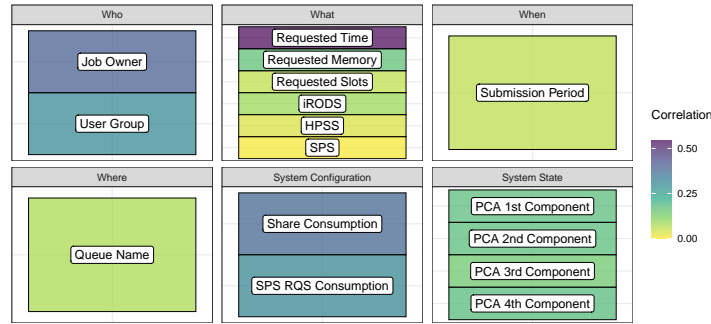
Who

Job Owner

User Group

What

Requested Time

Requested Memory

Requested Slots

iRODS

HPSS

SPS

When

Submission Period

Where

Queue Name

System Configuration

Share Consumption

SPS RQS Consumption

System State

PCA 1st Component

PCA 2nd Component

PCA 3rd Component

PCA 4th Component

Correlation

0.50

0.25

0.00